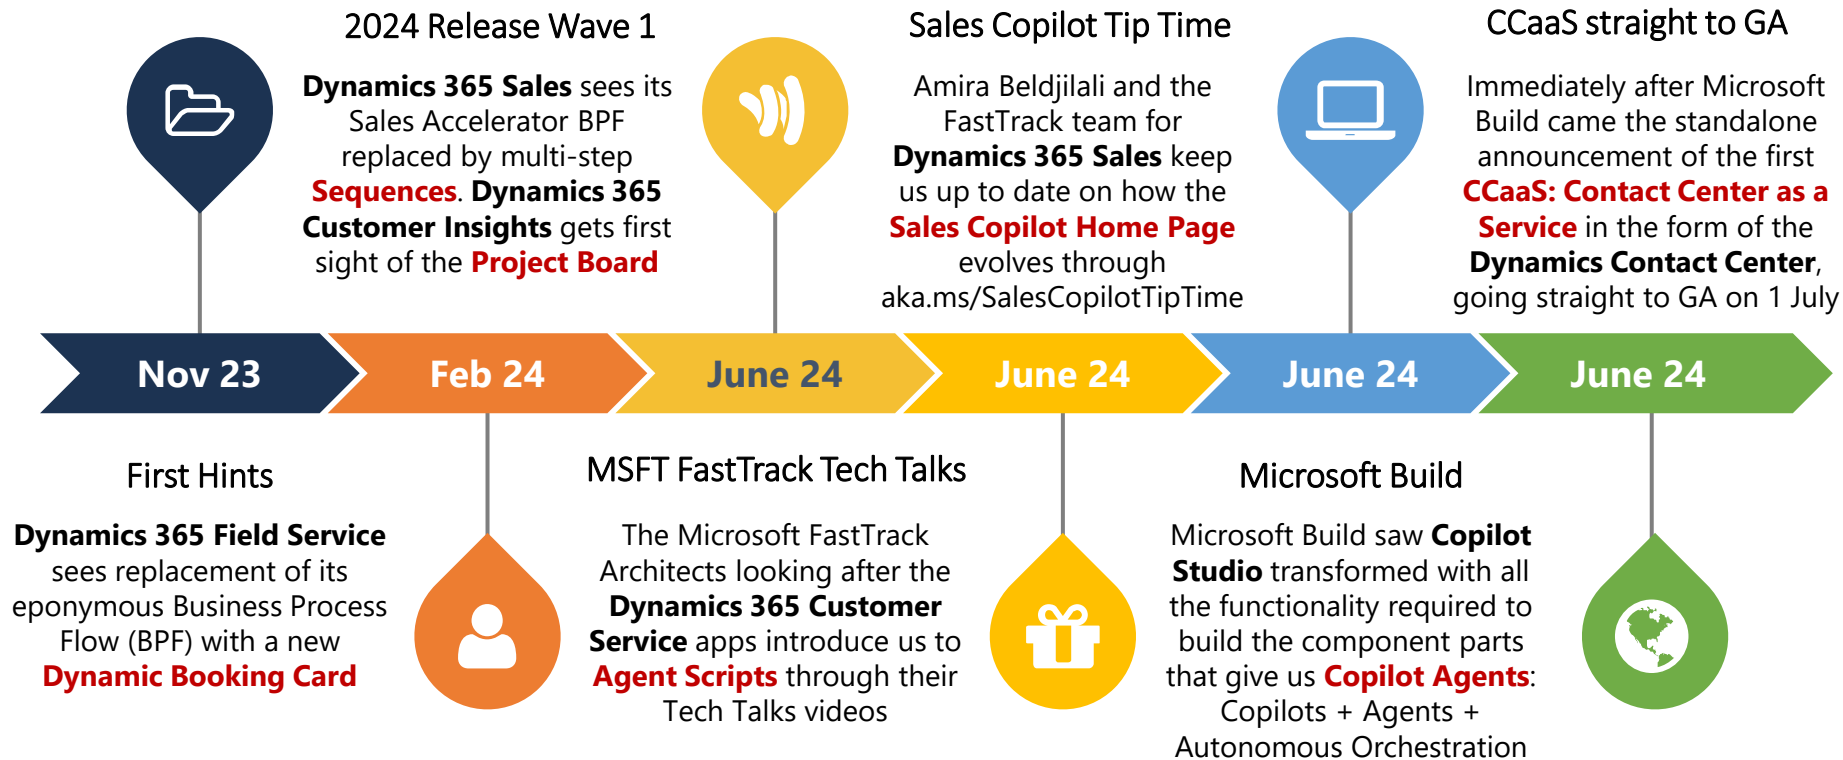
2024 Release Wave 1

Dynamics 365 Sales sees its Sales Accelerator BPF replaced by multi-step Sequences. Dynamics 365 Customer Insights gets first sight of the Project Board

Sales Copilot Tip Time

Amira Beldjilali and the FastTrack team for Dynamics 365 Sales keep us up to date on how the Sales Copilot Home Page evolves through aka.ms/SalesCopilotTipTime

CCaaS straight to GA

Immediately after Microsoft Build came the standalone announcement of the first CCaaS: Contact Center as a Service in the form of the Dynamics Contact Center, going straight to GA on 1 July

Nov 23

Feb 24

June 24

June 24

June 24

June 24

First Hints

Dynamics 365 Field Service sees replacement of its eponymous Business Process Flow (BPF) with a new Dynamic Booking Card

MSFT FastTrack Tech Talks

The Microsoft FastTrack Architects looking after the Dynamics 365 Customer Service apps introduce us to Agent Scripts through their Tech Talks videos

Microsoft Build

Microsoft Build saw Copilot Studio transformed with all the functionality required to build the component parts that give us Copilot Agents: Copilots + Agents + Autonomous Orchestration